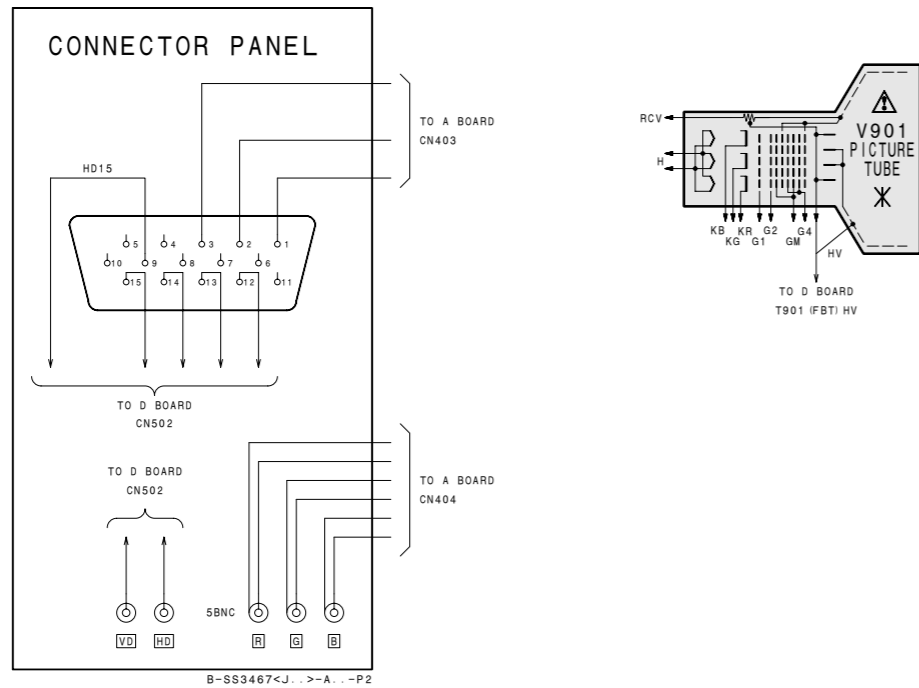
CONNECTOR PANEL

TO A BOARD
CN403

HD15

5 4 3 2 1
10 9 8 7 6
15 14 13 12 11

TO D BOARD
CN502

TO D BOARD
CN502

TO A BOARD
CN404

5BNC

VD HD R G B

B-SS3467<J..>-A..-P2

RCV
H
KB KR G2 G4
KG G1 GM
HV
V901
PICTURE
TUBE
TO D BOARD
T901 (FBT) HV